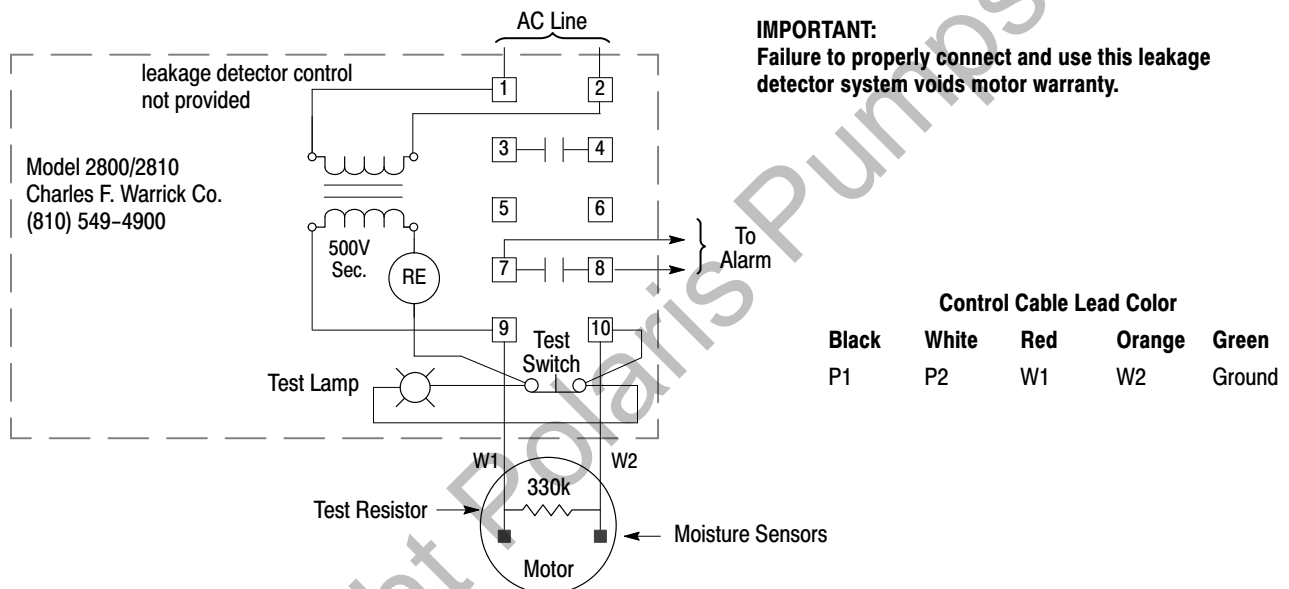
AC Line

leakage detector control not provided

Model 2800/2810
Charles F. Warrick Co.
(810) 549-4900

1
2
3
4
5
6
7
8
9
10

500V Sec.

RE

To Alarm

Test Switch

Test Lamp

W1
W2

330k

Test Resistor

Moisture Sensors

Motor

IMPORTANT:
Failure to properly connect and use this leakage detector system voids motor warranty.

Control Cable Lead Color

| Black | White | Red | Orange | Green |
|---|---|---|---|---|
| P1 | P2 | W1 | W2 | Ground |

Polaris Pumps